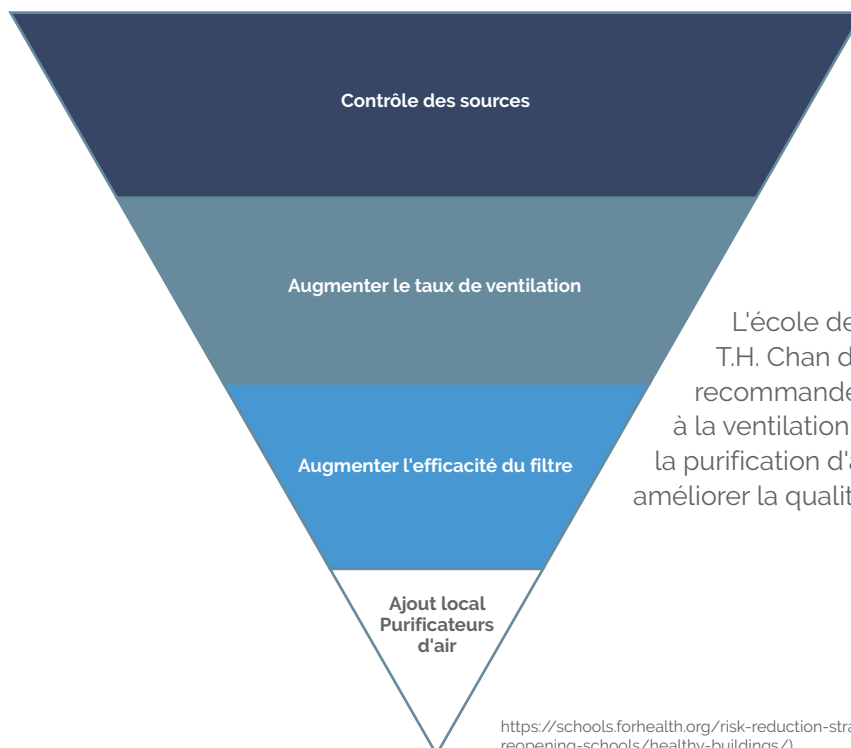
Contrôle des sources

Augmenter le taux de ventilation

Augmenter l'efficacité du filtre

Ajout local Purificateurs d'air

L'école de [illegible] T.H. Chan d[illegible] recommande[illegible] à la ventilation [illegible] la purification d'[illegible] améliorer la qualit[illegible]

https://schools.forhealth.org/risk-reduction-stra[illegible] reopening-schools/healthy-buildings/)